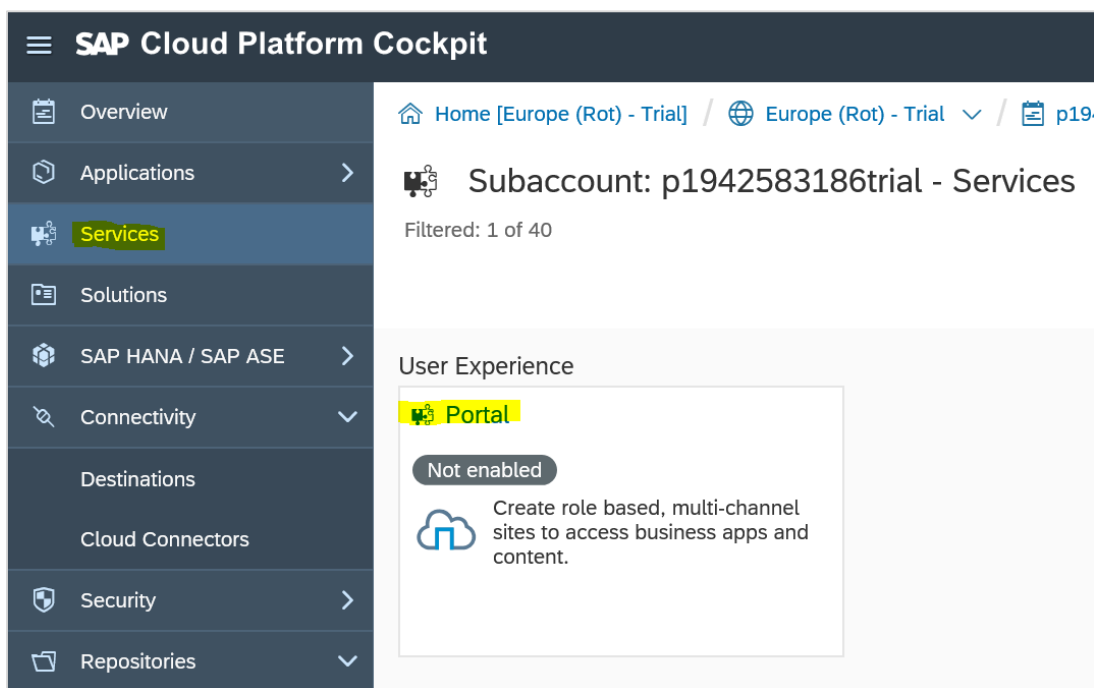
SAP Cloud Platform Cockpit

Overview
Applications
Services
Solutions
SAP HANA / SAP ASE
Connectivity
Destinations
Cloud Connectors
Security
Repositories

Home [Europe (Rot) - Trial] / Europe (Rot) - Trial / p19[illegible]

Subaccount: p1942583186trial - Services

Filtered: 1 of 40

User Experience

Portal

Not enabled

Create role based, multi-channel sites to access business apps and content.